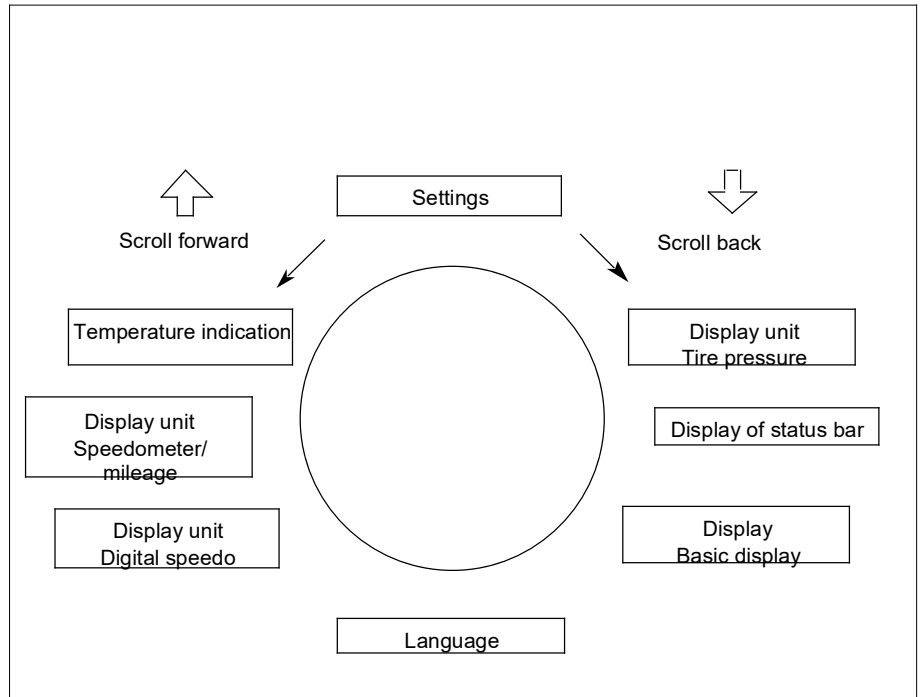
Settings

Scroll forward

Scroll back

Temperature indication

Display unit
Tire pressure

Display unit
Speedometer/
mileage

Display of status bar

Display unit
Digital speedo

Display
Basic display

Language